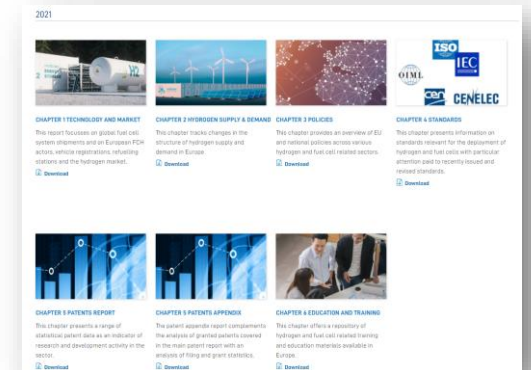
2021

CHAPTER 1 TECHNOLOGY AND MARKET

This report focusses on global fuel cell system shipments and on European FCH actors, vehicle registrations, refuelling stations and the hydrogen market.

Download

CHAPTER 2 HYDROGEN SUPPLY & DEMAND

This chapter tracks changes in the structure of hydrogen supply and demand in Europe.

Download

CHAPTER 3 POLICIES

This chapter provides an overview of EU and national policies across various hydrogen and fuel cell related sectors.

Download

ISO IEC OIML CEN CENELEC

CHAPTER 4 STANDARDS

This chapter presents information on standards relevant for the deployment of hydrogen and fuel cells with particular attention paid to recently issued and revised standards.

Download

CHAPTER 5 PATENTS REPORT

This chapter presents a range of statistical patent data as an indicator of research and development activity in the sector.

Download

CHAPTER 5 PATENTS APPENDIX

The patent appendix report complements the analysis of granted patents covered in the main patent report with an analysis of filing and grant statistics.

Download

CHAPTER 6 EDUCATION AND TRAINING

This chapter offers a repository of hydrogen and fuel cell related training and education materials available in Europe.

Download